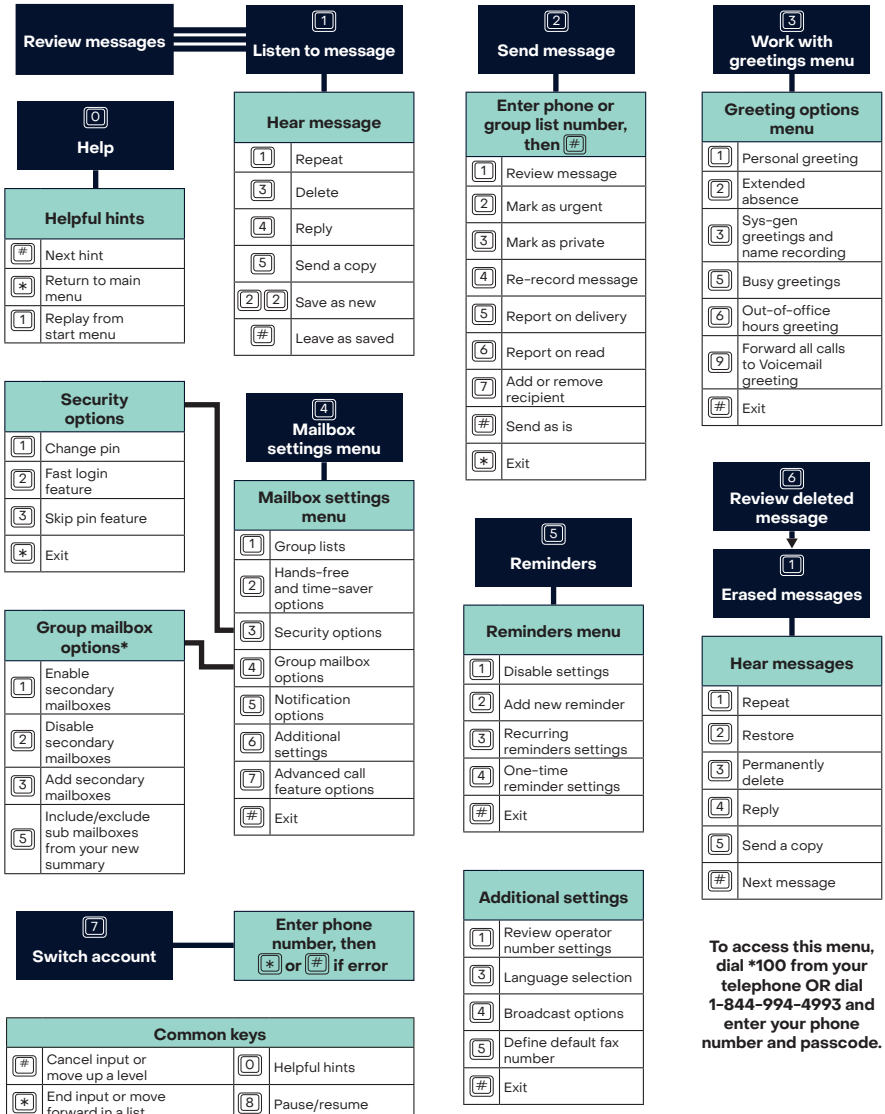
Review messages

1
Listen to message

| Hear message | |
|---|---|
| 1 | Repeat |
| 3 | Delete |
| 4 | Reply |
| 5 | Send a copy |
| 2 2 | Save as new |
| # | Leave as saved |

0
Help

| Helpful hints | |
|---|---|
| # | Next hint |
| * | Return to main menu |
| 1 | Replay from start menu |

2
Send message

| Enter phone or group list number, then # | |
|---|---|
| 1 | Review message |
| 2 | Mark as urgent |
| 3 | Mark as private |
| 4 | Re-record message |
| 5 | Report on delivery |
| 6 | Report on read |
| 7 | Add or remove recipient |
| # | Send as is |
| * | Exit |

3
Work with greetings menu

| Greeting options menu | |
|---|---|
| 1 | Personal greeting |
| 2 | Extended absence |
| 3 | Sys-gen greetings and name recording |
| 5 | Busy greetings |
| 6 | Out-of-office hours greeting |
| 9 | Forward all calls to Voicemail greeting |
| # | Exit |

| Security options | |
|---|---|
| 1 | Change pin |
| 2 | Fast login feature |
| 3 | Skip pin feature |
| * | Exit |

4
Mailbox settings menu

| Mailbox settings menu | |
|---|---|
| 1 | Group lists |
| 2 | Hands-free and time-saver options |
| 3 | Security options |
| 4 | Group mailbox options |
| 5 | Notification options |
| 6 | Additional settings |
| 7 | Advanced call feature options |
| # | Exit |

| Group mailbox options* | |
|---|---|
| 1 | Enable secondary mailboxes |
| 2 | Disable secondary mailboxes |
| 3 | Add secondary mailboxes |
| 5 | Include/exclude sub mailboxes from your new summary |

5
Reminders

| Reminders menu | |
|---|---|
| 1 | Disable settings |
| 2 | Add new reminder |
| 3 | Recurring reminders settings |
| 4 | One-time reminder settings |
| # | Exit |

6
Review deleted message

1
Erased messages

| Hear messages | |
|---|---|
| 1 | Repeat |
| 2 | Restore |
| 3 | Permanently delete |
| 4 | Reply |
| 5 | Send a copy |
| # | Next message |

7
Switch account

Enter phone number, then * or # if error

| Additional settings | |
|---|---|
| 1 | Review operator number settings |
| 3 | Language selection |
| 4 | Broadcast options |
| 5 | Define default fax number |
| # | Exit |

To access this menu, dial *100 from your telephone OR dial 1-844-994-4993 and enter your phone number and passcode.

| Common keys | | | |
|---|---|---|---|
| # | Cancel input or move up a level | 0 | Helpful hints |
| * | End input or move forward in a list | 8 | Pause/resume |